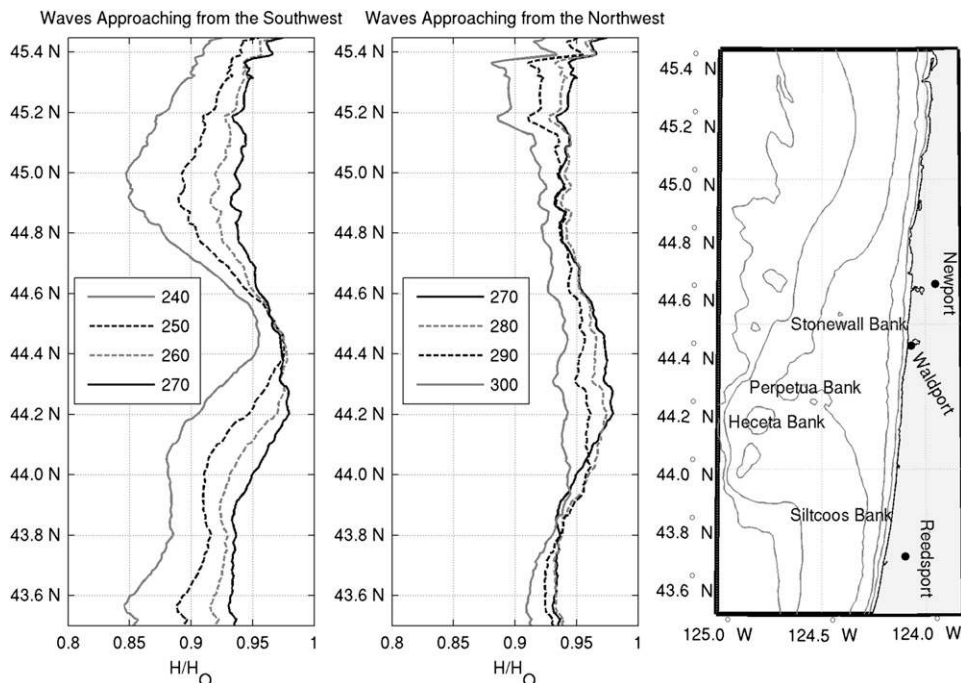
Waves Approaching from the Southwest

45.4 N
45.2 N
45.0 N
44.8 N
44.6 N
44.4 N
44.2 N
44.0 N
43.8 N
43.6 N

240
250
260
270

0.8 0.85 0.9 0.95 1

$H/H_O$

Waves Approaching from the Northwest

45.4 N
45.2 N
45.0 N
44.8 N
44.6 N
44.4 N
44.2 N
44.0 N
43.8 N
43.6 N

270
280
290
300

0.8 0.85 0.9 0.95 1

$H/H_O$

45.4 N
45.2 N
45.0 N
44.8 N
44.6 N
44.4 N
44.2 N
44.0 N
43.8 N
43.6 N

Newport
Stonewall Bank
Waldport
Perpetua Bank
Heceta Bank
Siltcoos Bank
Reedsport

125.0 W 124.5 W 124.0 W